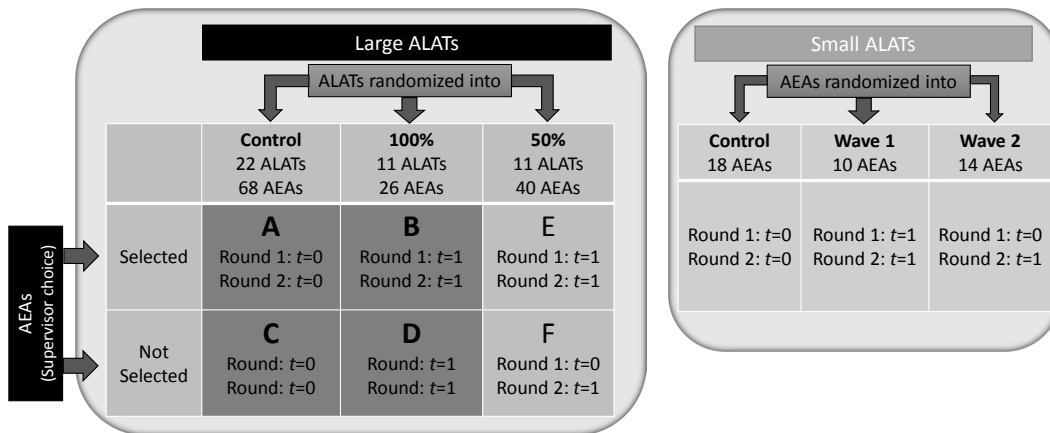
Large ALATs

ALATs randomized into

| | **Control** 22 ALATs 68 AEAs | **100%** 11 ALATs 26 AEAs | **50%** 11 ALATs 40 AEAs |
|---|---|---|---|
| Selected | **A** Round 1: $t$=0 Round 2: $t$=0 | **B** Round 1: $t$=1 Round 2: $t$=1 | E Round 1: $t$=1 Round 2: $t$=1 |
| Not Selected | **C** Round: $t$=0 Round: $t$=0 | **D** Round: $t$=1 Round: $t$=1 | F Round 1: $t$=0 Round 2: $t$=1 |

AEAs (Supervisor choice)

Small ALATs

AEAs randomized into

| **Control** 18 AEAs | **Wave 1** 10 AEAs | **Wave 2** 14 AEAs |
|---|---|---|
| Round 1: $t$=0 Round 2: $t$=0 | Round 1: $t$=1 Round 2: $t$=1 | Round 1: $t$=0 Round 2: $t$=1 |